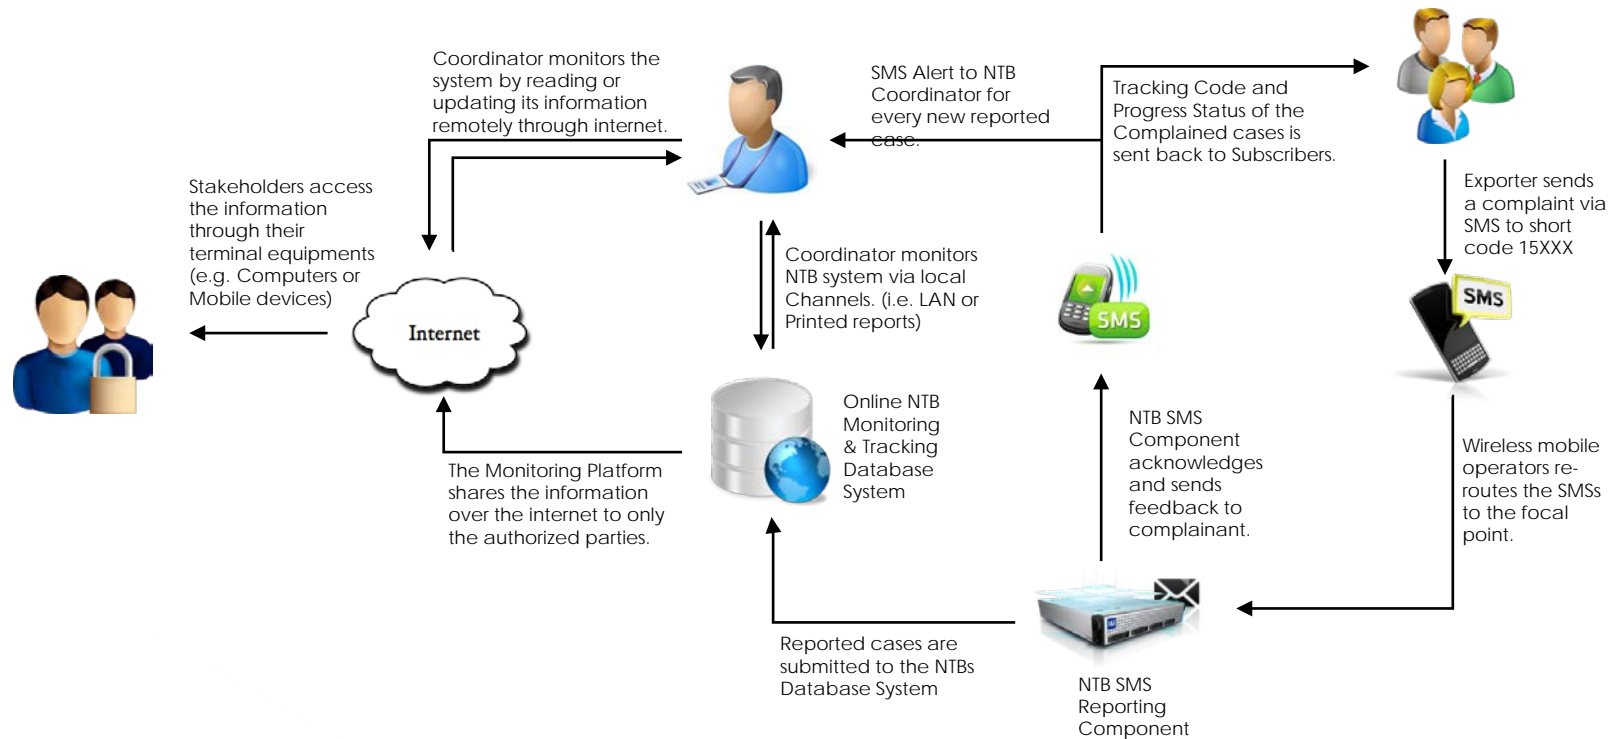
Coordinator monitors the system by reading or updating its information remotely through internet.

SMS Alert to NTB Coordinator for every new reported case.

Tracking Code and Progress Status of the Complained cases is sent back to Subscribers.

Stakeholders access the information through their terminal equipments (e.g. Computers or Mobile devices)

Internet

Coordinator monitors NTB system via local Channels. (i.e. LAN or Printed reports)

SMS

Exporter sends a complaint via SMS to short code 15XXX

SMS

Online NTB Monitoring & Tracking Database System

The Monitoring Platform shares the information over the internet to only the authorized parties.

NTB SMS Component acknowledges and sends feedback to complainant.

Wireless mobile operators re-routes the SMSs to the focal point.

Reported cases are submitted to the NTBs Database System

NTB SMS Reporting Component